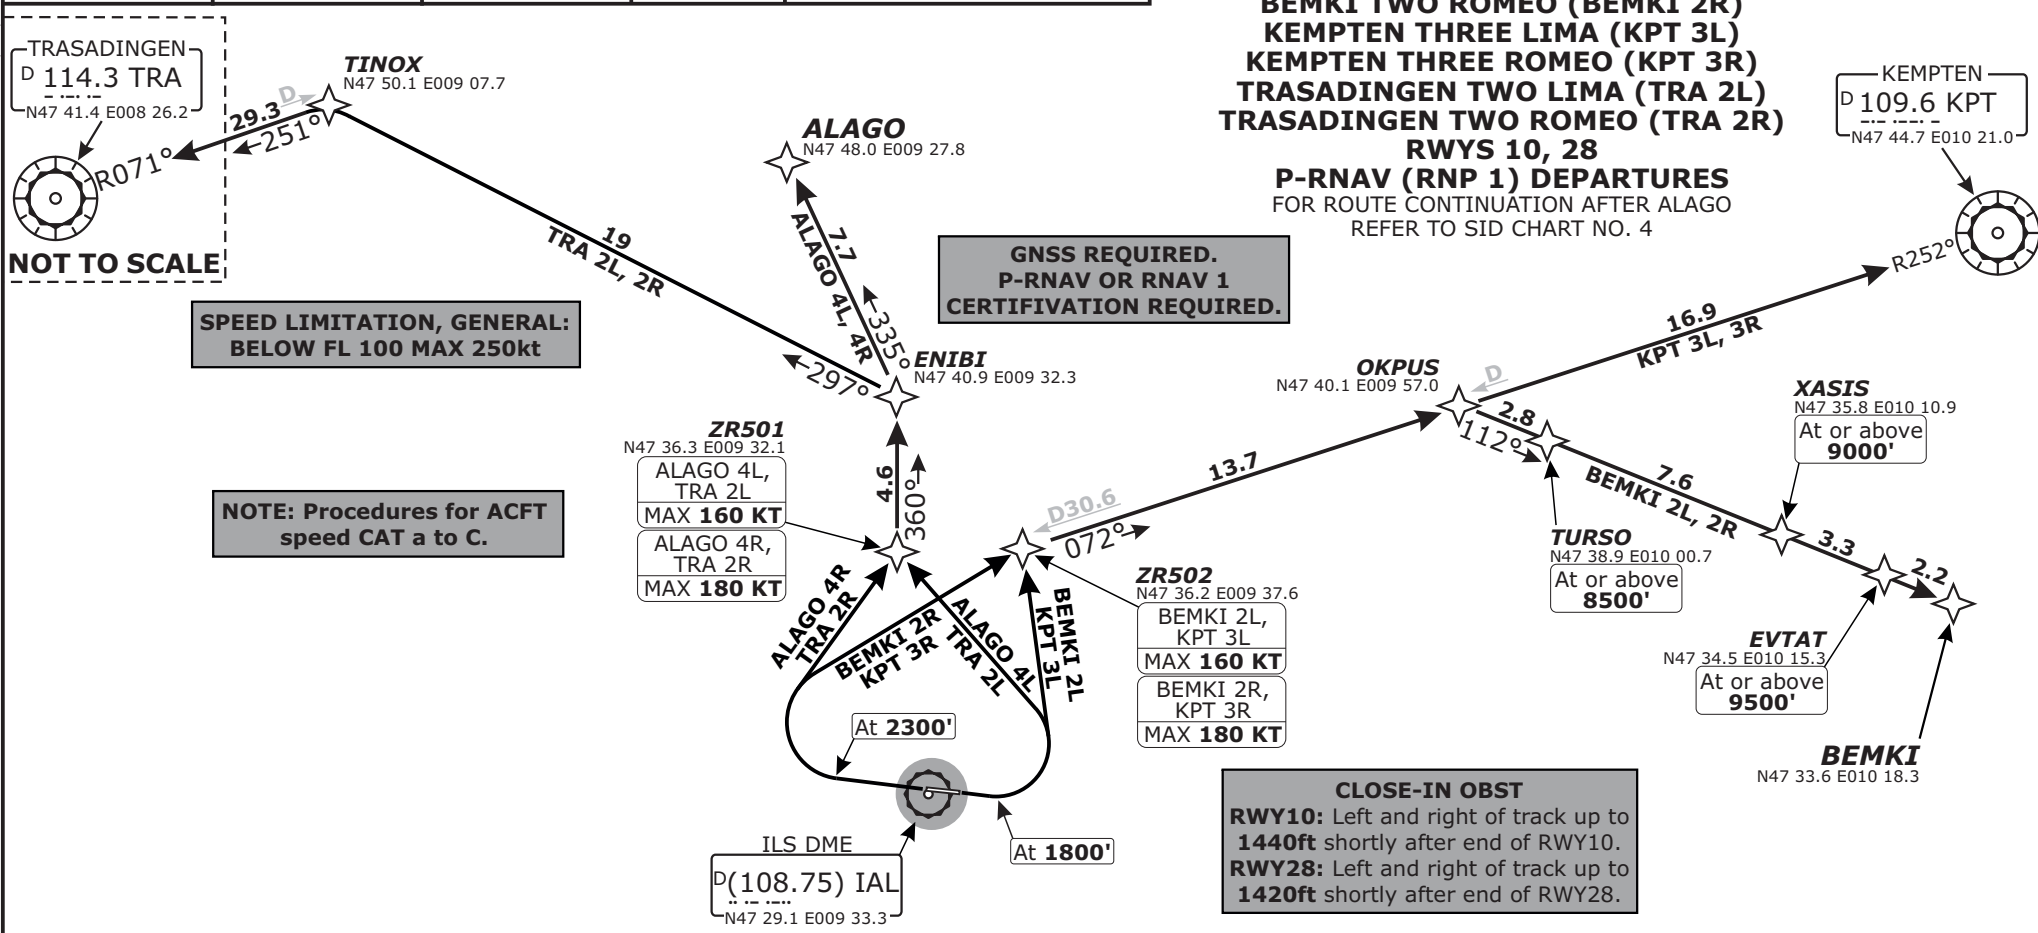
BEMKI TWO ROMEO (BEMKI 2R)
KEMPTEN THREE LIMA (KPT 3L)
KEMPTEN THREE ROMEO (KPT 3R)
TRASADINGEN TWO LIMA (TRA 2L)
TRASADINGEN TWO ROMEO (TRA 2R)
RWYS 10, 28
P-RNAV (RNP 1) DEPARTURES
FOR ROUTE CONTINUATION AFTER ALAGO REFER TO SID CHART NO. 4

TRASADINGEN
D 114.3 TRA
N47 41.4 E008 26.2

R071°

NOT TO SCALE

TINOX
N47 50.1 E009 07.7

D
29.3
251°

19
TRA 2L, 2R

ALAGO
N47 48.0 E009 27.8

7.7
ALAGO 4L, 4R
335°

GNSS REQUIRED.
P-RNAV OR RNAV 1
CERTIFIVATION REQUIRED.

SPEED LIMITATION, GENERAL:
BELOW FL 100 MAX 250kt

297°

ENIBI
N47 40.9 E009 32.3

ZR501
N47 36.3 E009 32.1

ALAGO 4L, TRA 2L
MAX 160 KT

ALAGO 4R, TRA 2R
MAX 180 KT

4.6
360°

NOTE: Procedures for ACFT speed CAT a to C.

ALAGO 4R
TRA 2R

BEMKI 2R
KPT 3R

ALAGO 4L
TRA 2L

BEMKI 2L
KPT 3L

At 2300'

At 1800'

ILS DME
D(108.75) IAL
N47 29.1 E009 33.3

D30.6
072°
13.7

ZR502
N47 36.2 E009 37.6

BEMKI 2L, KPT 3L
MAX 160 KT

BEMKI 2R, KPT 3R
MAX 180 KT

KEMPTEN
D 109.6 KPT
N47 44.7 E010 21.0

R252°

16.9
KPT 3L, 3R

OKPUS
N47 40.1 E009 57.0

D
2.8
112°

TURSO
N47 38.9 E010 00.7
At or above
8500'

7.6
BEMKI 2L, 2R

XASIS
N47 35.8 E010 10.9
At or above
9000'

3.3

EVTAT
N47 34.5 E010 15.3
At or above
9500'

2.2

BEMKI
N47 33.6 E010 18.3

CLOSE-IN OBST
RWY10: Left and right of track up to 1440ft shortly after end of RWY10.
RWY28: Left and right of track up to 1420ft shortly after end of RWY28.